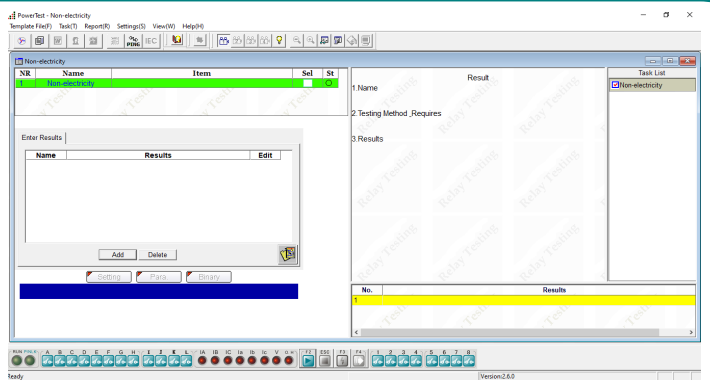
PowerTest - Non-electricity

Template File(F) Task(T) Report(R) Settings(S) View(W) Help(H)

PING IEC

Non-electricity

| NR | Name | Item | Sel | St |
|---|---|---|---|---|
| 1 | Non-electricity | | | |

Result

1.Name

2.Testing Method_Requires

3.Results

Task List

Non-electricity

Enter Results

| Name | Results | Edit |
|---|---|---|

Add Delete

Setting Para. Binary

| No. | Results |
|---|---|
| 1 | |

Relay Testing

RUN PING A B C D E F G H I J K L IA IB IC Ia Ib Ic V α.ω F2 ESC F3 F4 1 2 3 4 5 6 7 8

Ready

Version2.6.0